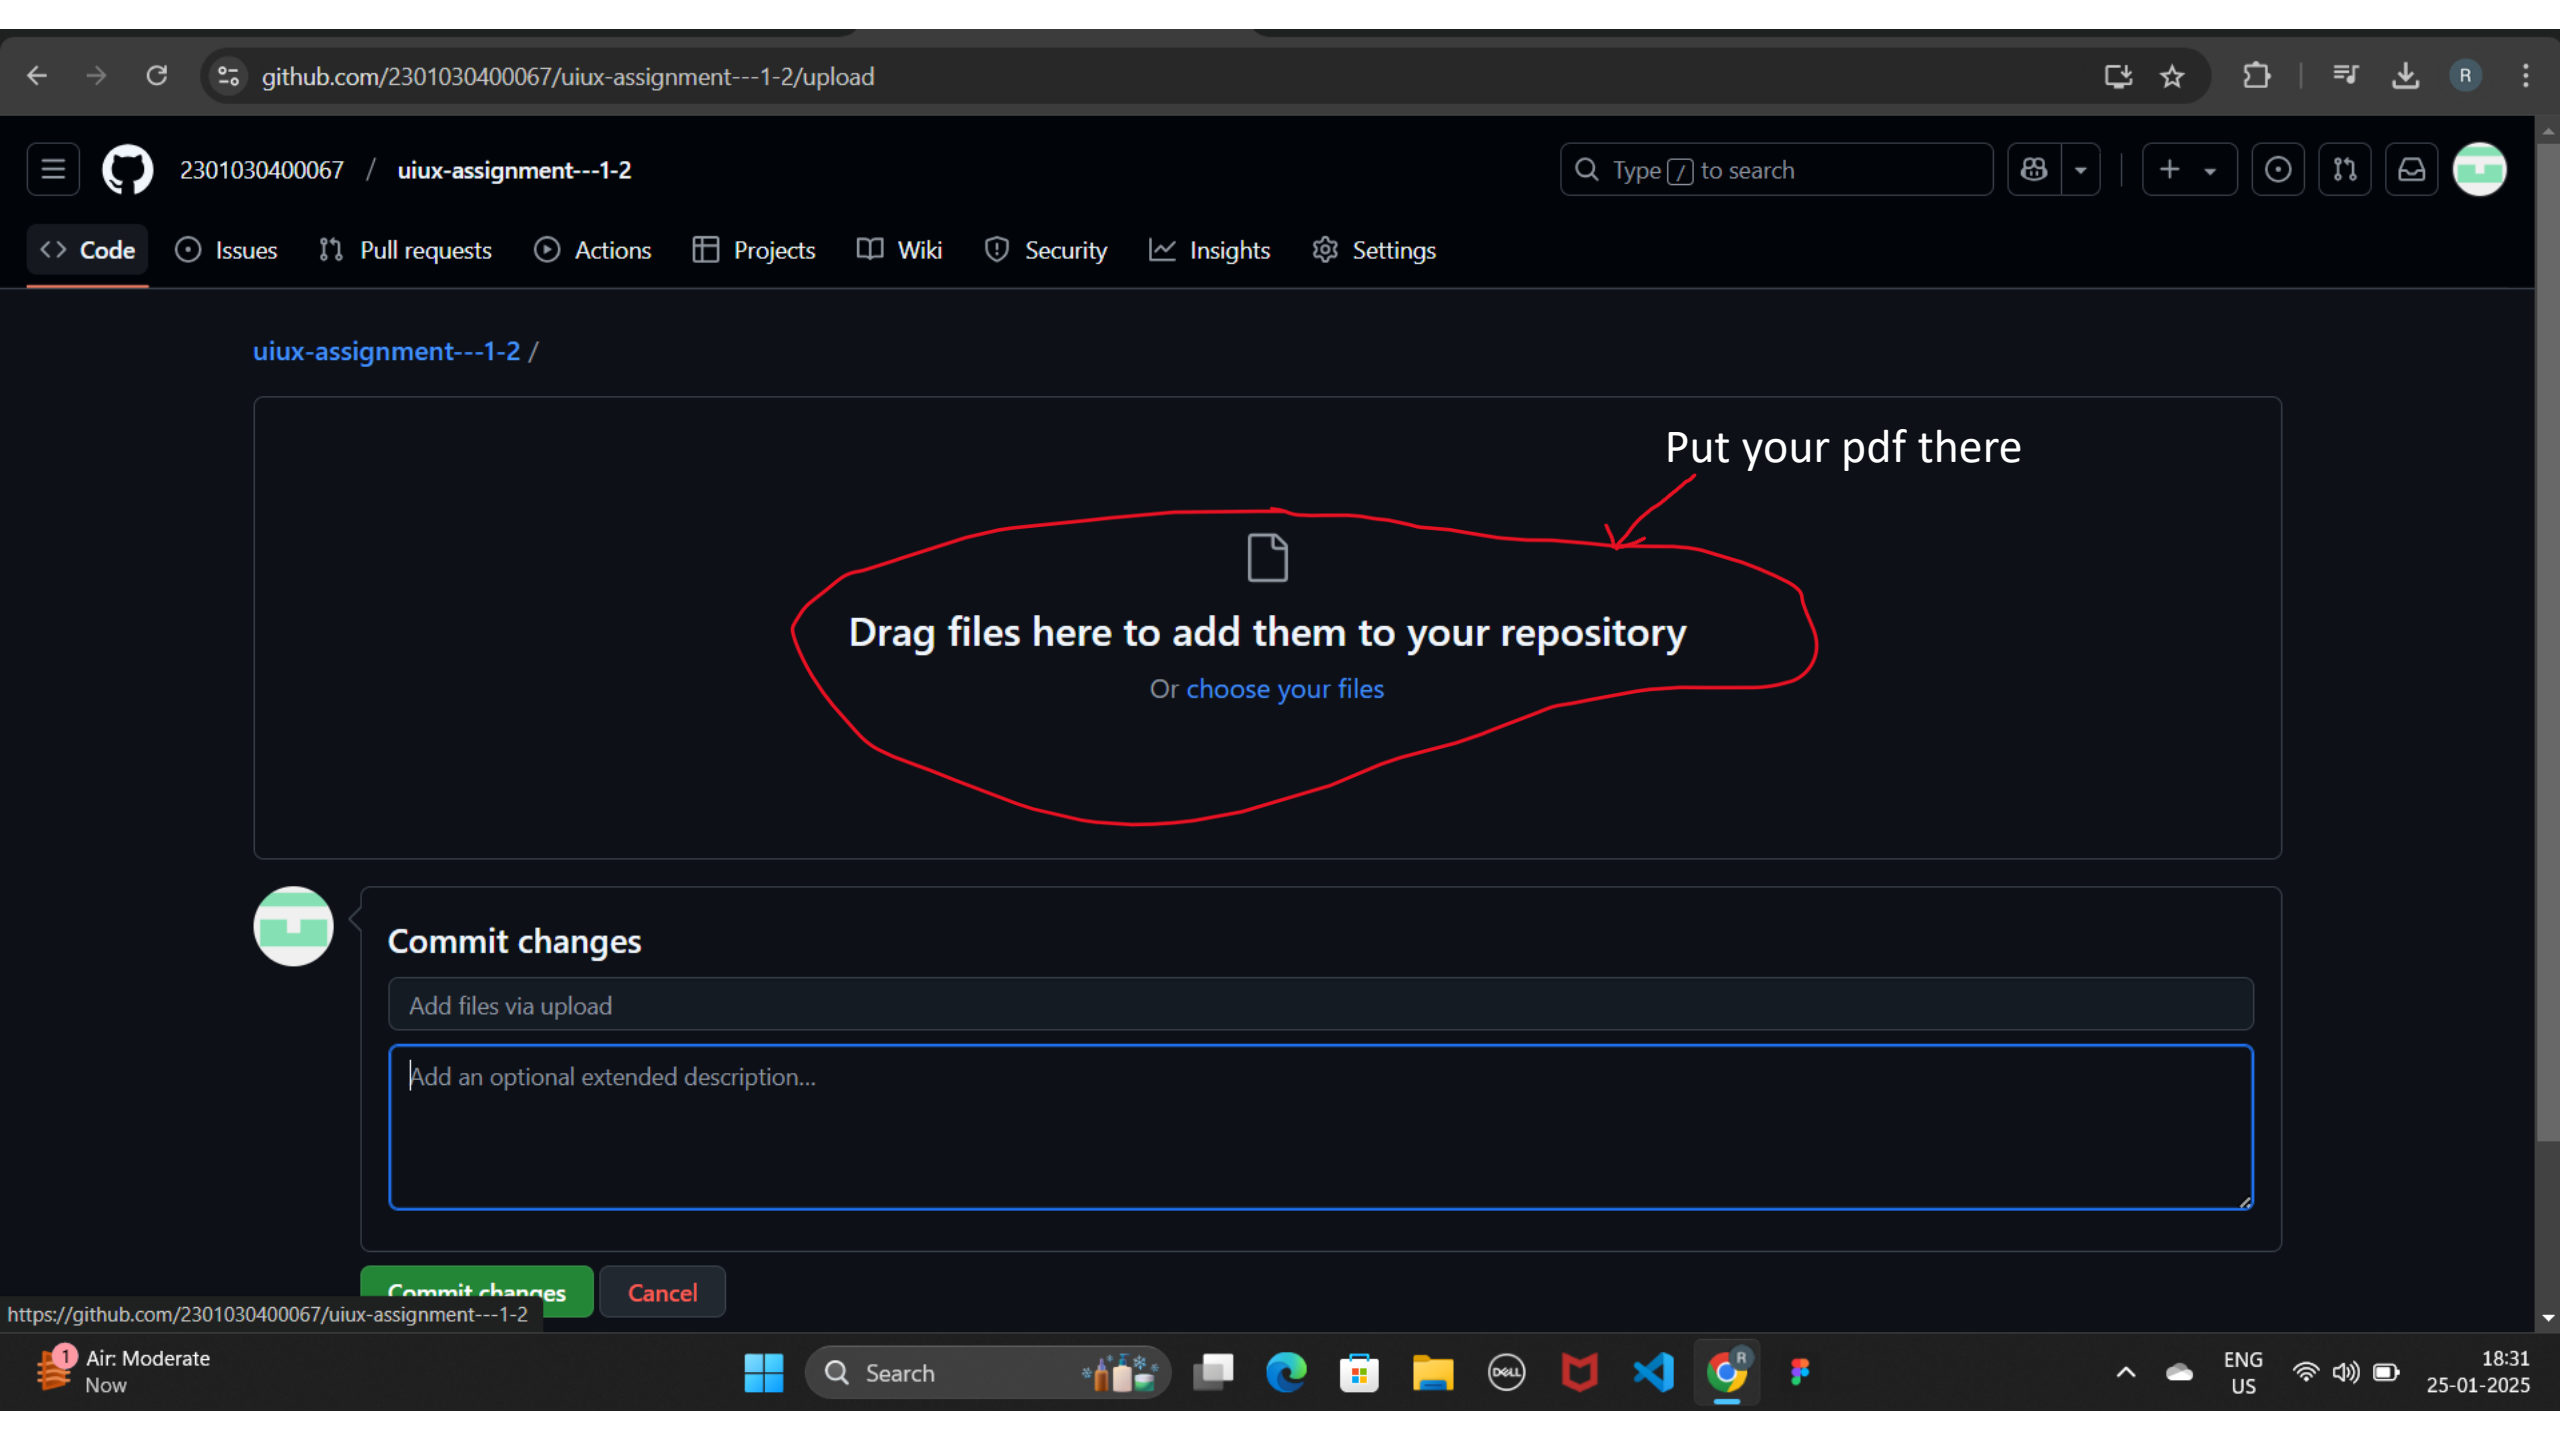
github.com/2301030400067/uiux-assignment---1-2/upload

R

2301030400067 / uiux-assignment---1-2

Type / to search

Code  Issues  Pull requests  Actions  Projects  Wiki  Security  Insights  Settings

uiux-assignment---1-2 /

Put your pdf there

Drag files here to add them to your repository

Or choose your files

Commit changes

Add files via upload

Add an optional extended description...

Commit changes  Cancel

https://github.com/2301030400067/uiux-assignment---1-2

1 Air: Moderate
Now

Search

ENG
US

18:31
25-01-2025